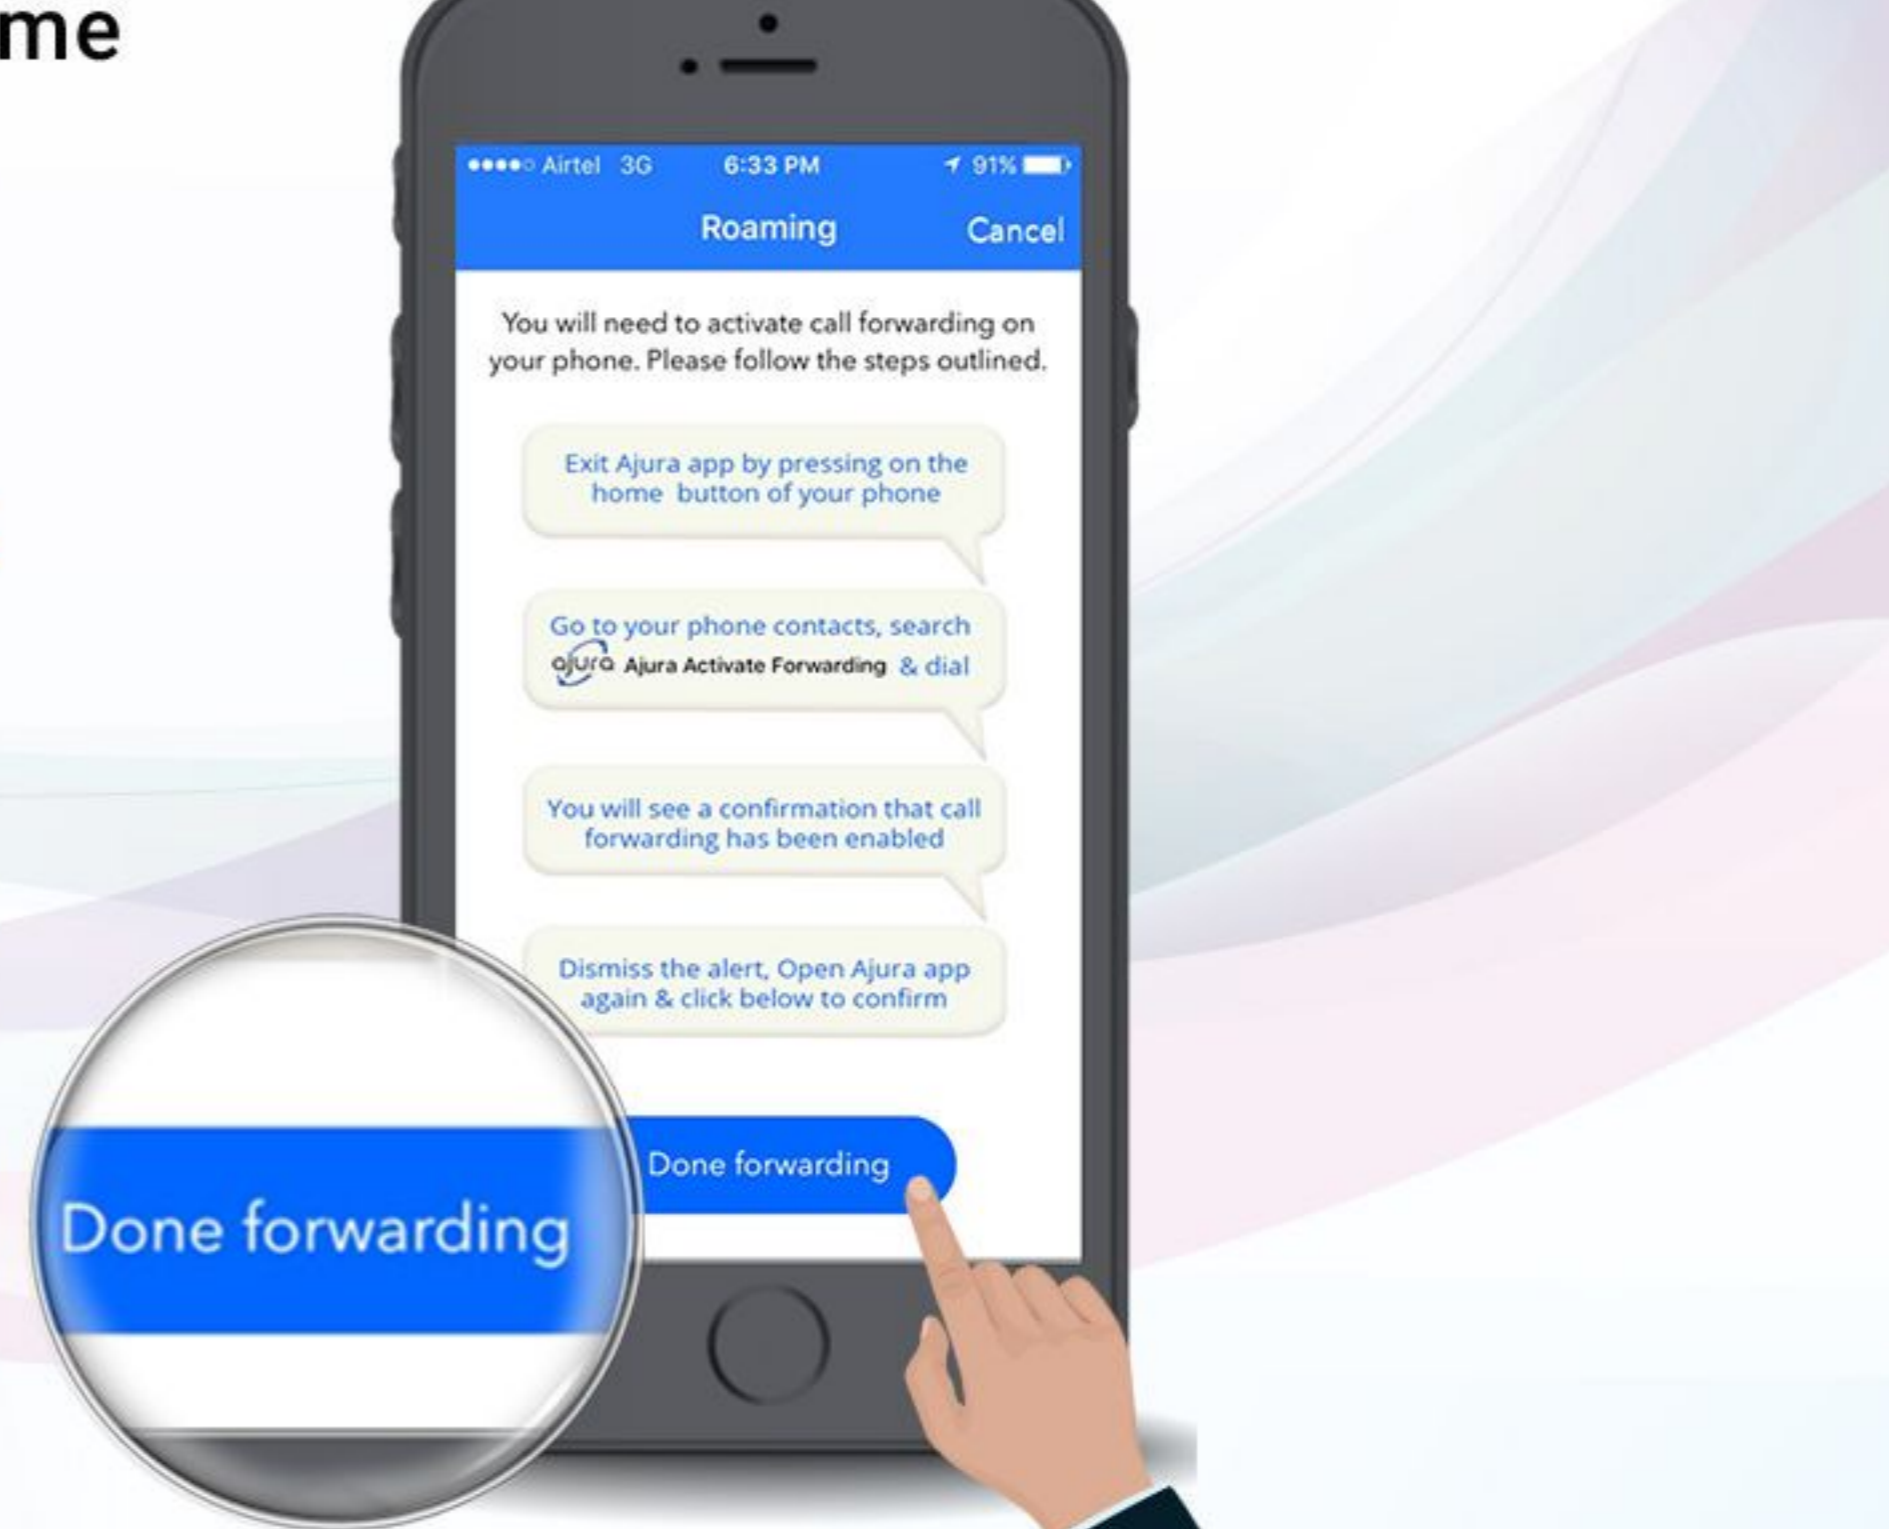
me

●●●●○ Airtel 3G 6:33 PM 91%

Roaming Cancel

You will need to activate call forwarding on your phone. Please follow the steps outlined.

Exit Ajura app by pressing on the home button of your phone

Go to your phone contacts, search ajura Ajura Activate Forwarding & dial

You will see a confirmation that call forwarding has been enabled

Dismiss the alert, Open Ajura app again & click below to confirm

Done forwarding

Done forwarding